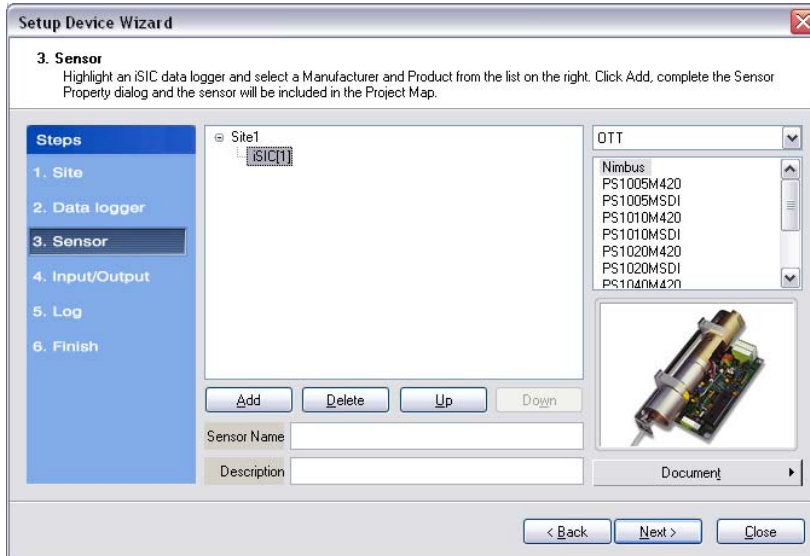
Setup Device Wizard

3. Sensor
Highlight an iSIC data logger and select a Manufacturer and Product from the list on the right. Click Add, complete the Sensor Property dialog and the sensor will be included in the Project Map.

Steps
1. Site
2. Data logger
3. Sensor
4. Input/Output
5. Log
6. Finish

Site1
iSIC[1]

OTT

Nimbus
PS1005M420
PS1005MSDI
PS1010M420
PS1010MSDI
PS1020M420
PS1020MSDI
PS1040M420

Add
Delete
Up
Down

Sensor Name
Description

Document

< Back
Next >
Close